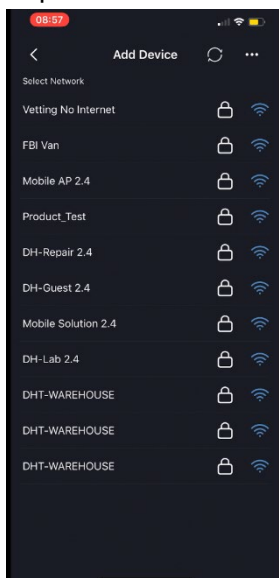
08:57

<

Add Device

...

Select Network

Vetting No Internet

FBI Van

Mobile AP 2.4

Product_Test

DH-Repair 2.4

DH-Guest 2.4

Mobile Solution 2.4

DH-Lab 2.4

DHT-WAREHOUSE

DHT-WAREHOUSE

DHT-WAREHOUSE